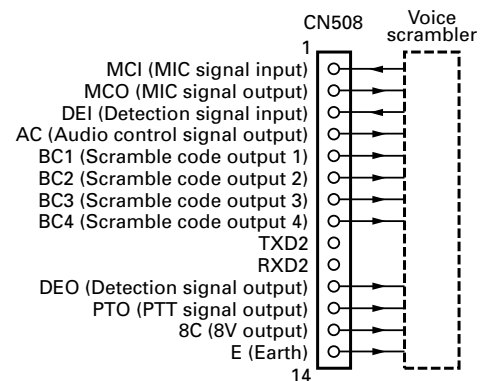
CN508

Voice scrambler

1

MCI (MIC signal input)
MCO (MIC signal output)
DEI (Detection signal input)
AC (Audio control signal output)
BC1 (Scramble code output 1)
BC2 (Scramble code output 2)
BC3 (Scramble code output 3)
BC4 (Scramble code output 4)
TXD2
RXD2
DEO (Detection signal output)
PTO (PTT signal output)
8C (8V output)
E (Earth)

14